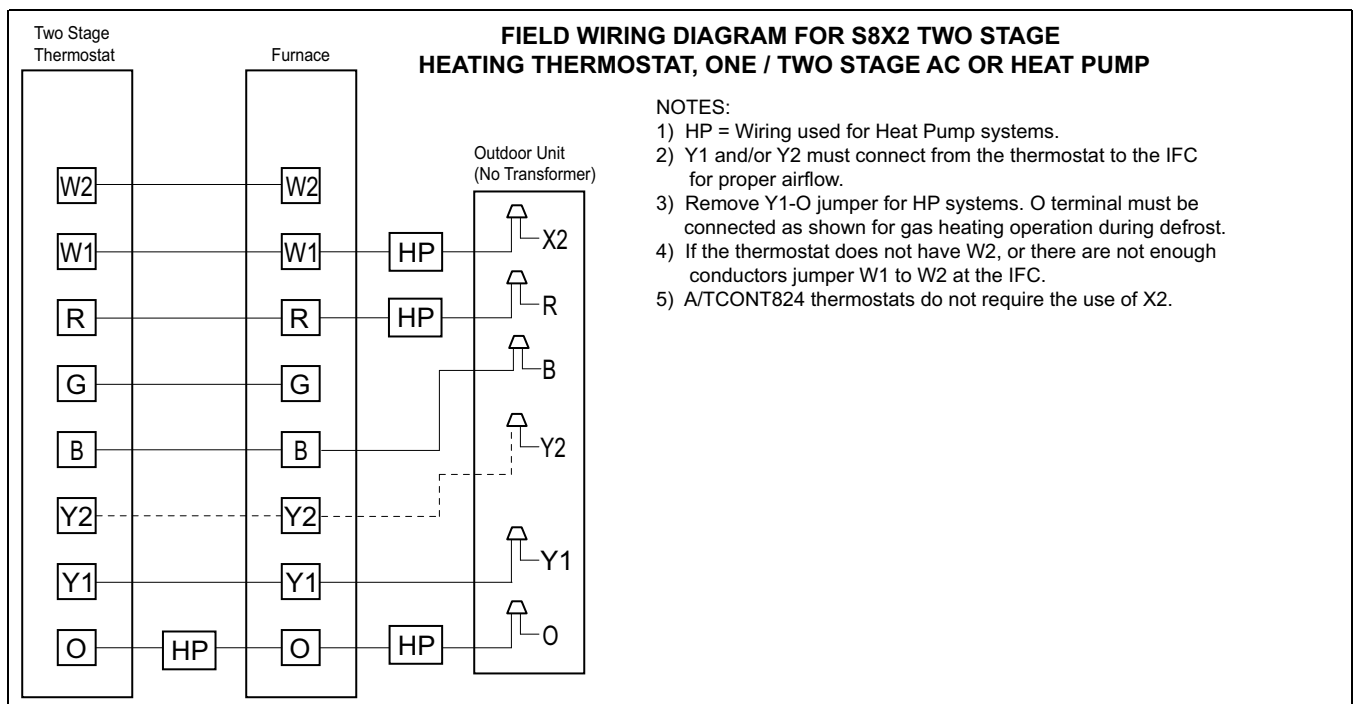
Two Stage Thermostat

Furnace

FIELD WIRING DIAGRAM FOR S8X2 TWO STAGE HEATING THERMOSTAT, ONE / TWO STAGE AC OR HEAT PUMP

NOTES:
1) HP = Wiring used for Heat Pump systems.
2) Y1 and/or Y2 must connect from the thermostat to the IFC for proper airflow.
3) Remove Y1-O jumper for HP systems. O terminal must be connected as shown for gas heating operation during defrost.
4) If the thermostat does not have W2, or there are not enough conductors jumper W1 to W2 at the IFC.
5) A/TCONT824 thermostats do not require the use of X2.

Outdoor Unit (No Transformer)

W2
W1
R
G
B
Y2
Y1
O

W2
W1
R
G
B
Y2
Y1
O

HP
HP
HP
HP

X2
R
B
Y2
Y1
O